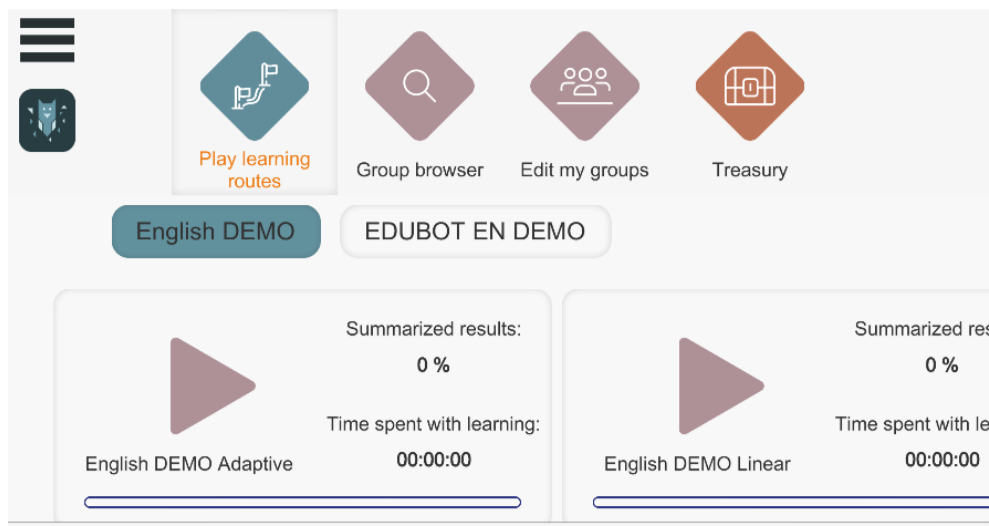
Play learning routes

Group browser

Edit my groups

Treasury

English DEMO

EDUBOT EN DEMO

Summarized results:
0 %

Time spent with learning:
00:00:00

English DEMO Adaptive

Summarized res
0 %

Time spent with le
00:00:00

English DEMO Linear